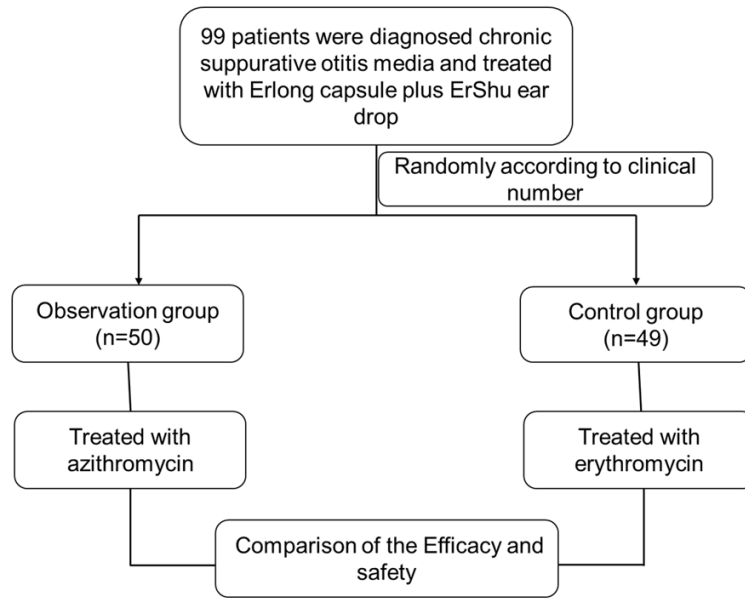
99 patients were diagnosed chronic suppurative otitis media and treated with Erlong capsule plus ErShu ear drop

Randomly according to clinical number

Observation group (n=50)

Control group (n=49)

Treated with azithromycin

Treated with erythromycin

Comparison of the Efficacy and safety